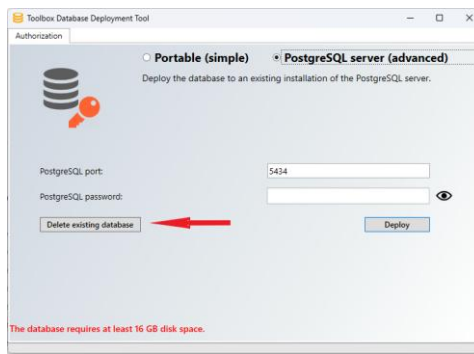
Toolbox Database Deployment Tool

Authorization

Portable (simple)

PostgreSQL server (advanced)

Deploy the database to an existing installation of the PostgreSQL server.

PostgreSQL port:

5434

PostgreSQL password:

Delete existing database

Deploy

The database requires at least 16 GB disk space.